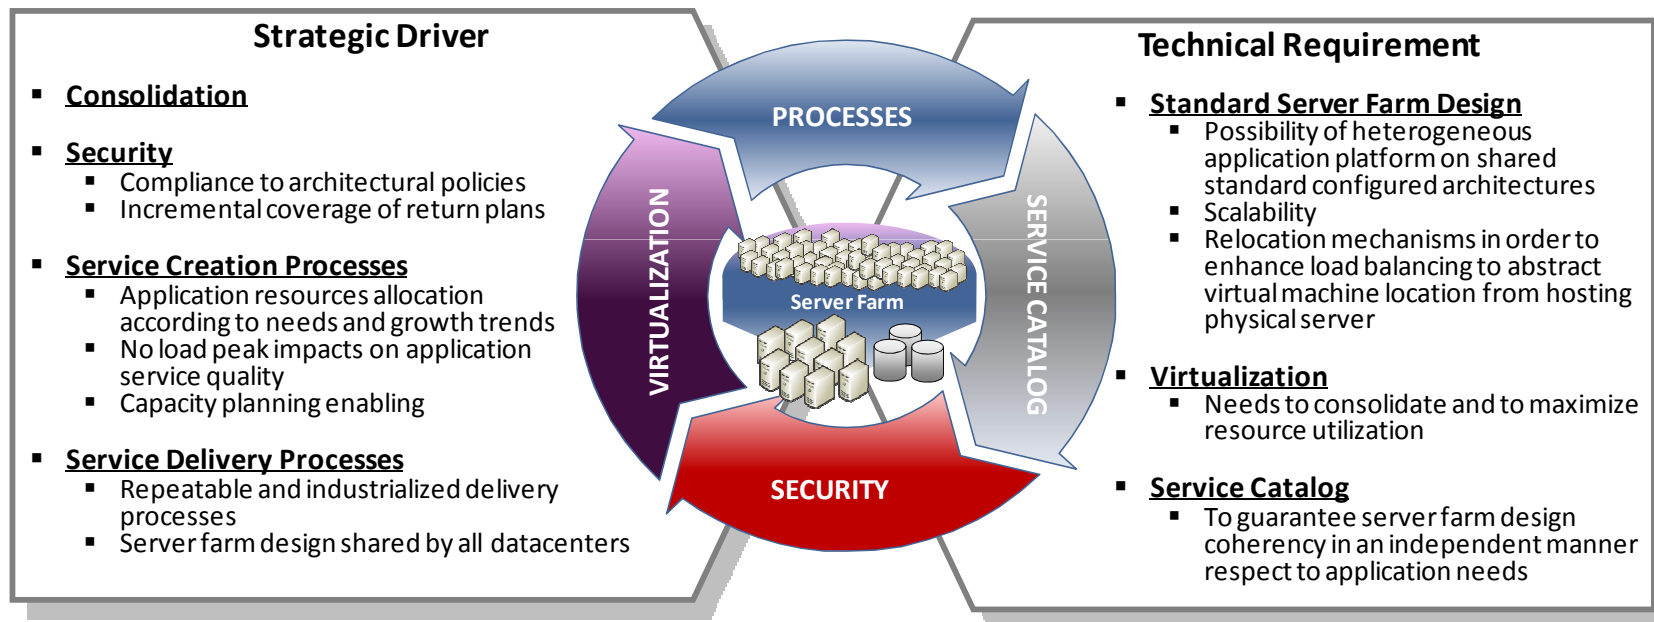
Strategic Driver

- Consolidation
- Security
  - Compliance to architectural policies
  - Incremental coverage of return plans
- Service Creation Processes
  - Application resources allocation according to needs and growth trends
  - No load peak impacts on application service quality
  - Capacity planning enabling
- Service Delivery Processes
  - Repeatable and industrialized delivery processes
  - Server farm design shared by all datacenters

PROCESSES

VIRTUALIZATION

Server Farm

SERVICE CATALOG

SECURITY

Technical Requirement

- Standard Server Farm Design
  - Possibility of heterogeneous application platform on shared standard configured architectures
  - Scalability
  - Relocation mechanisms in order to enhance load balancing to abstract virtual machine location from hosting physical server
- Virtualization
  - Needs to consolidate and to maximize resource utilization
- Service Catalog
  - To guarantee server farm design coherency in an independent manner respect to application needs